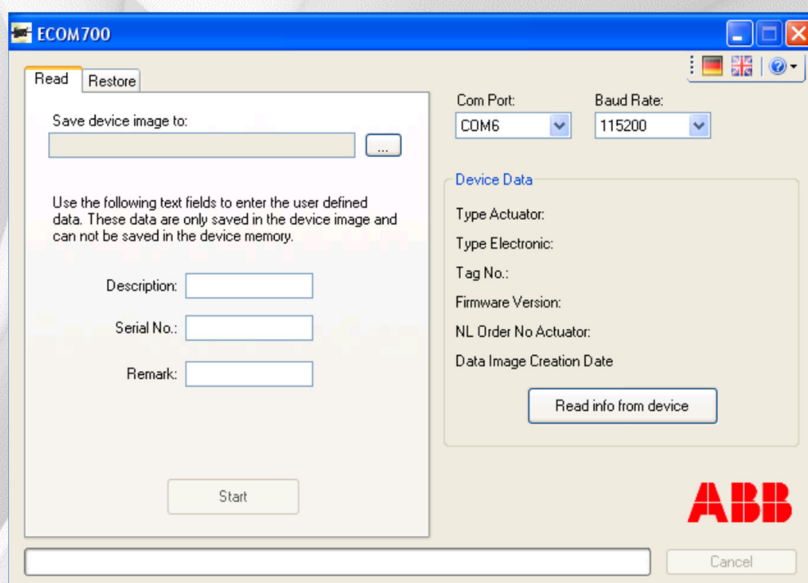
ECOM700

Read | Restore

Save device image to:

...

Use the following text fields to enter the user defined data. These data are only saved in the device image and can not be saved in the device memory.

Description:

Serial No.:

Remark:

Start

Com Port:
COM6

Baud Rate:
115200

Device Data

Type Actuator:

Type Electronic:

Tag No.:

Firmware Version:

NL Order No Actuator:

Data Image Creation Date

Read info from device

ABB

Cancel